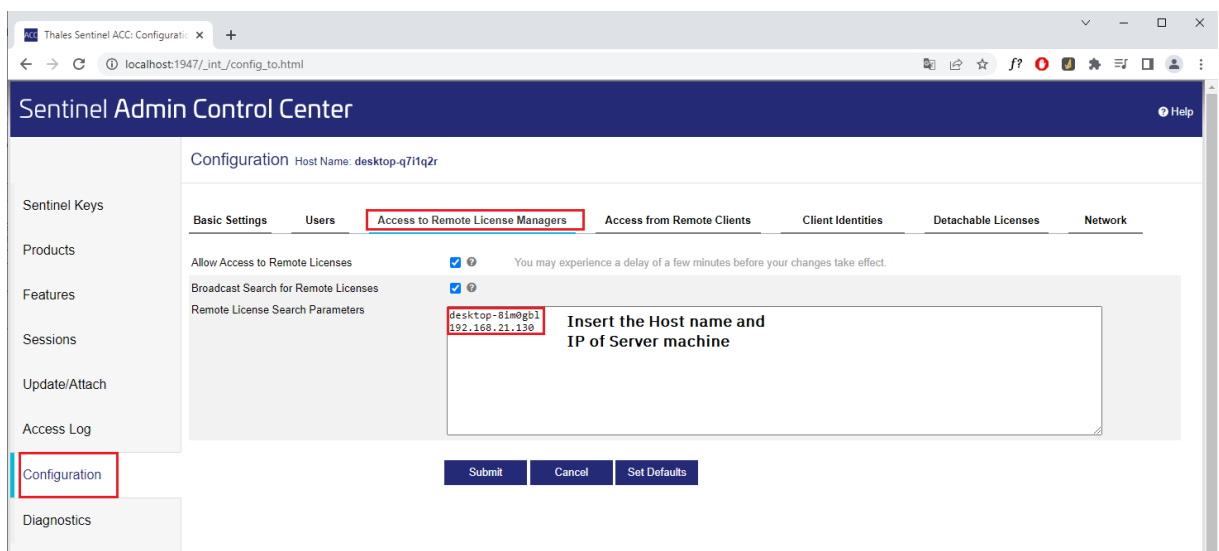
Thales Sentinel ACC: Configuratic ×
+
localhost:1947/_int_/config_to.html

Sentinel Admin Control Center
Help

Configuration Host Name: desktop-q7i1q2r

Sentinel Keys
Products
Features
Sessions
Update/Attach
Access Log
Configuration
Diagnostics

Basic Settings
Users
Access to Remote License Managers
Access from Remote Clients
Client Identities
Detachable Licenses
Network

Allow Access to Remote Licenses
You may experience a delay of a few minutes before your changes take effect.
Broadcast Search for Remote Licenses
Remote License Search Parameters
desktop-8im0gbl
192.168.21.130
Insert the Host name and IP of Server machine

Submit
Cancel
Set Defaults